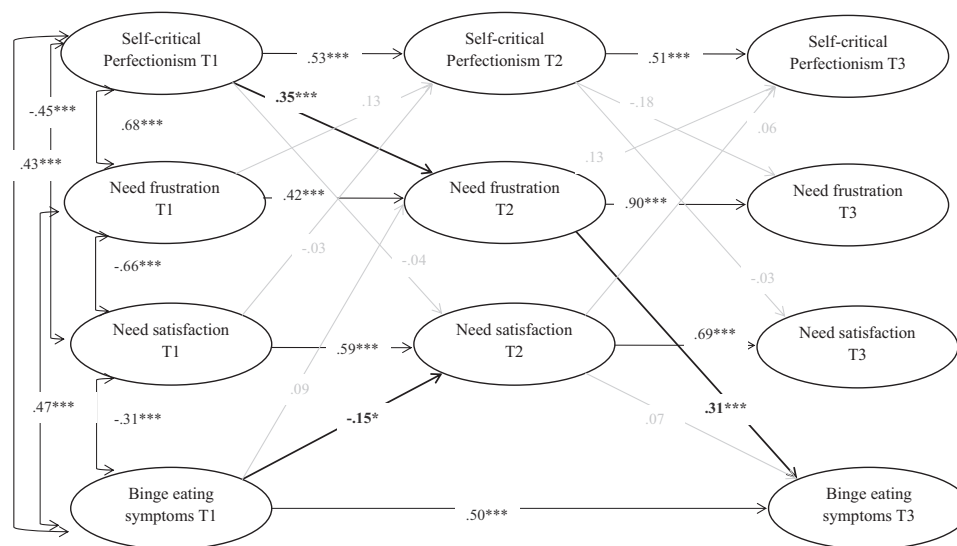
Self-critical Perfectionism T1

.53***

Self-critical Perfectionism T2

.51***

Self-critical Perfectionism T3

-.45***

.35***

.13

-.18

.68***

.43***

.06

.13

Need frustration T1

.42***

Need frustration T2

.90***

Need frustration T3

-.03

-.66***

-.04

-.03

Need satisfaction T1

.59***

Need satisfaction T2

.69***

Need satisfaction T3

.47***

.09

-.31***

.31***

-.15*

.07

Binge eating symptoms T1

.50***

Binge eating symptoms T3